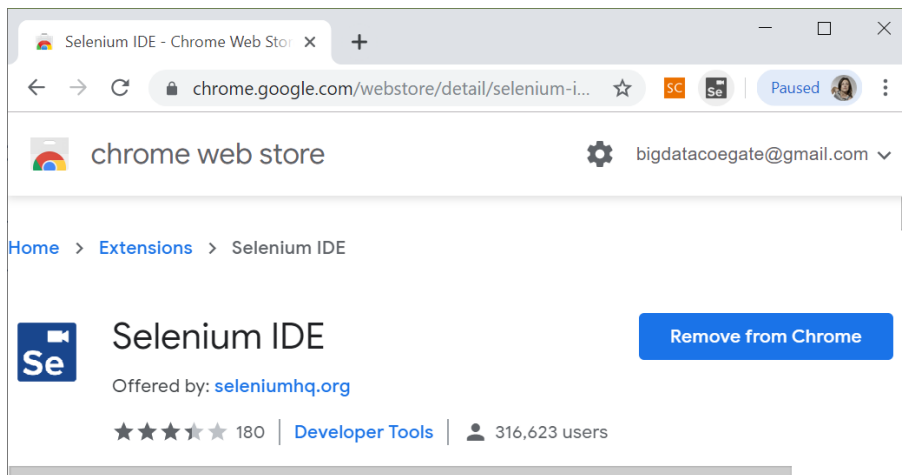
Selenium IDE - Chrome Web Stor ×
+
chrome.google.com/webstore/detail/selenium-i...
SC
Se
Paused
chrome web store
bigdatacoegate@gmail.com
Home > Extensions > Selenium IDE
Se
Selenium IDE
Remove from Chrome
Offered by: seleniumhq.org
180 | Developer Tools | 316,623 users